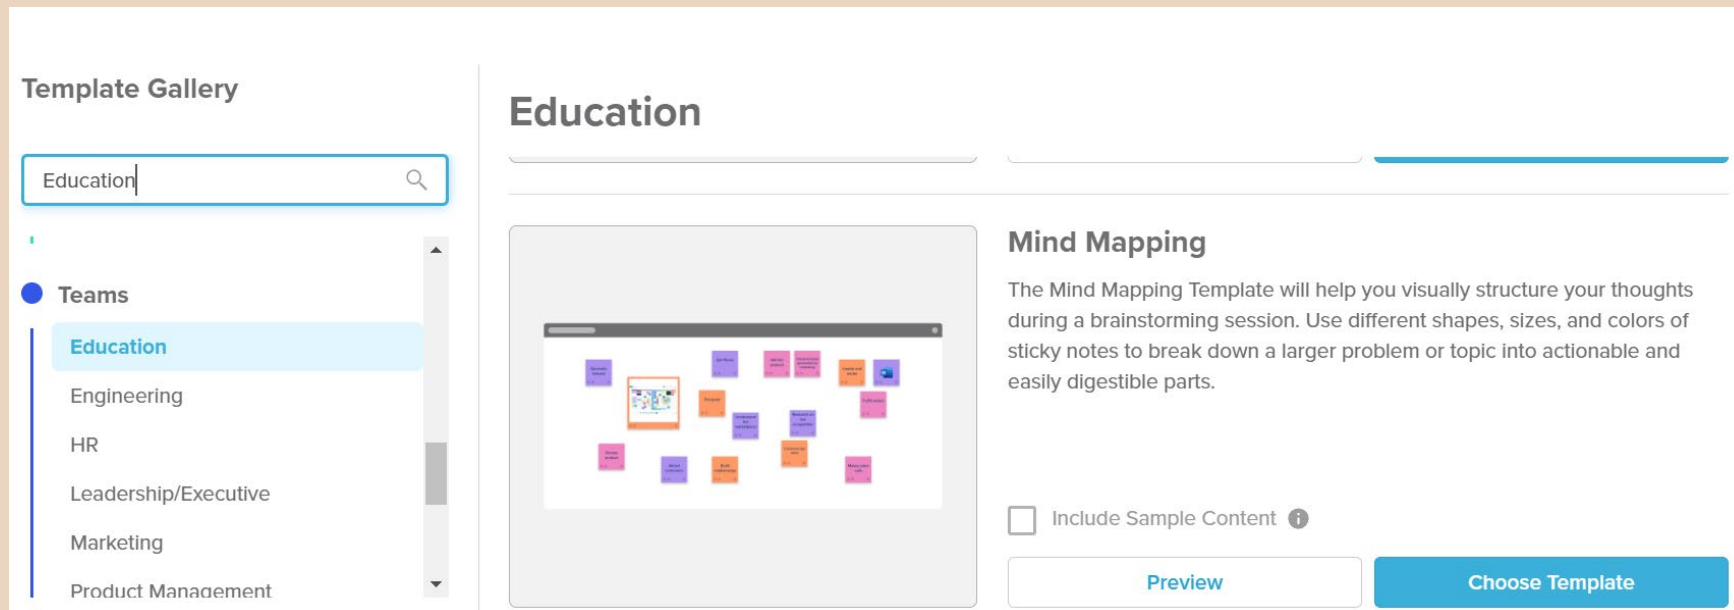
Template Gallery

Education

Teams

Education

Engineering

HR

Leadership/Executive

Marketing

Product Management

Education

Mind Mapping

The Mind Mapping Template will help you visually structure your thoughts during a brainstorming session. Use different shapes, sizes, and colors of sticky notes to break down a larger problem or topic into actionable and easily digestible parts.

Include Sample Content

Preview

Choose Template